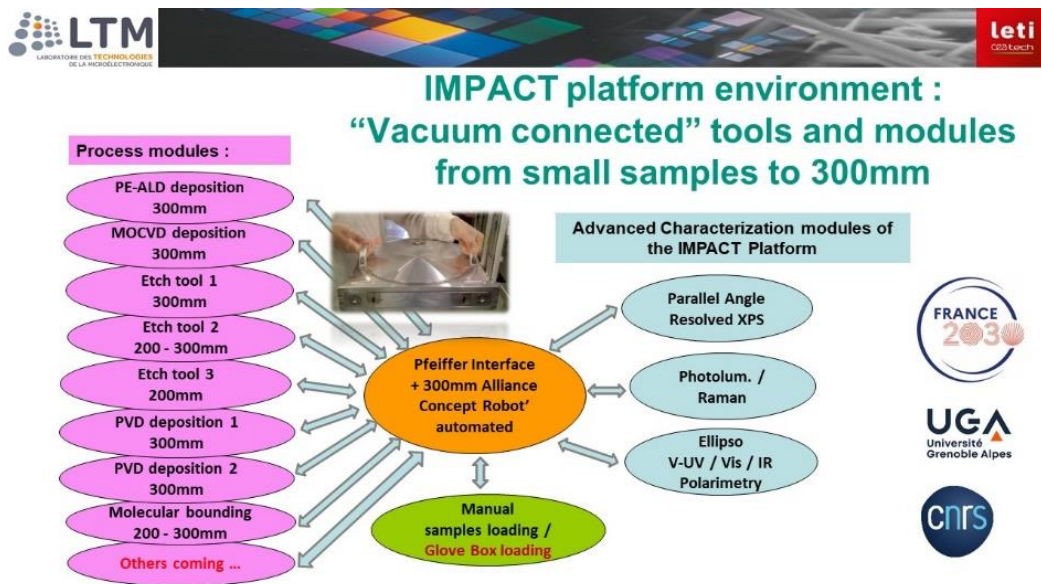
LTM
LABORATOIRE DES TECHNOLOGIES DE LA MICROÉLECTRONIQUE

leti
Ceatech

IMPACT platform environment :
"Vacuum connected" tools and modules from small samples to 300mm

Process modules :

PE-ALD deposition 300mm

MOCVD deposition 300mm

Etch tool 1 300mm

Etch tool 2 200 - 300mm

Etch tool 3 200mm

PVD deposition 1 300mm

PVD deposition 2 300mm

Molecular bounding 200 - 300mm

Others coming ...

Pfeiffer Interface + 300mm Alliance Concept Robot' automated

Manual samples loading / Glove Box loading

Advanced Characterization modules of the IMPACT Platform

Parallel Angle Resolved XPS

Photolum. / Raman

Ellipso V-UV / Vis / IR Polarimetry

FRANCE 2030

UGA
Université Grenoble Alpes

cnrs